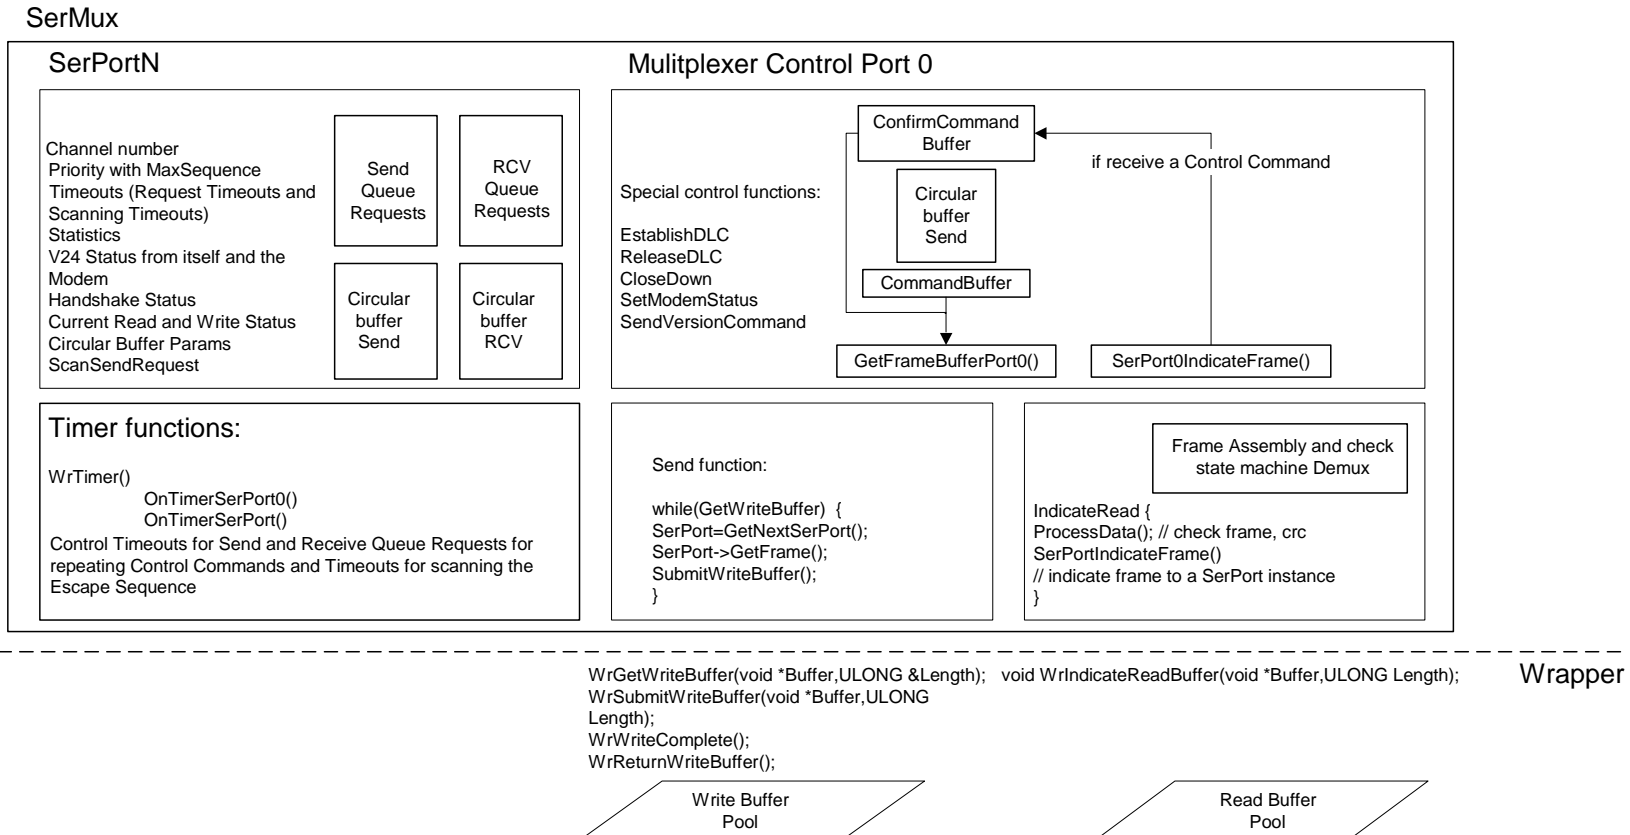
SerMux

SerPortN

Channel number
Priority with MaxSequence
Timeouts (Request Timeouts and Scanning Timeouts)
Statistics
V24 Status from itself and the Modem
Handshake Status
Current Read and Write Status
Circular Buffer Params
ScanSendRequest

Send Queue Requests

RCV Queue Requests

Circular buffer Send

Circular buffer RCV

Mulitplexer Control Port 0

Special control functions:

EstablishDLC
ReleaseDLC
CloseDown
SetModemStatus
SendVersionCommand

ConfirmCommand Buffer

if receive a Control Command

Circular buffer Send

CommandBuffer

GetFrameBufferPort0()

SerPort0IndicateFrame()

Timer functions:

WrTimer()
OnTimerSerPort0()
OnTimerSerPort()
Control Timeouts for Send and Receive Queue Requests for repeating Control Commands and Timeouts for scanning the Escape Sequence

Send function:

while(GetWriteBuffer) {
SerPort=GetNextSerPort();
SerPort->GetFrame();
SubmitWriteBuffer();
}

Frame Assembly and check state machine Demux

IndicateRead {
ProcessData(); // check frame, crc
SerPortIndicateFrame()
// indicate frame to a SerPort instance
}

WrGetWriteBuffer(void *Buffer,ULONG &Length);
WrSubmitWriteBuffer(void *Buffer,ULONG Length);
WrWriteComplete();
WrReturnWriteBuffer();

void WrIndicateReadBuffer(void *Buffer,ULONG Length);

Wrapper

Write Buffer Pool

Read Buffer Pool